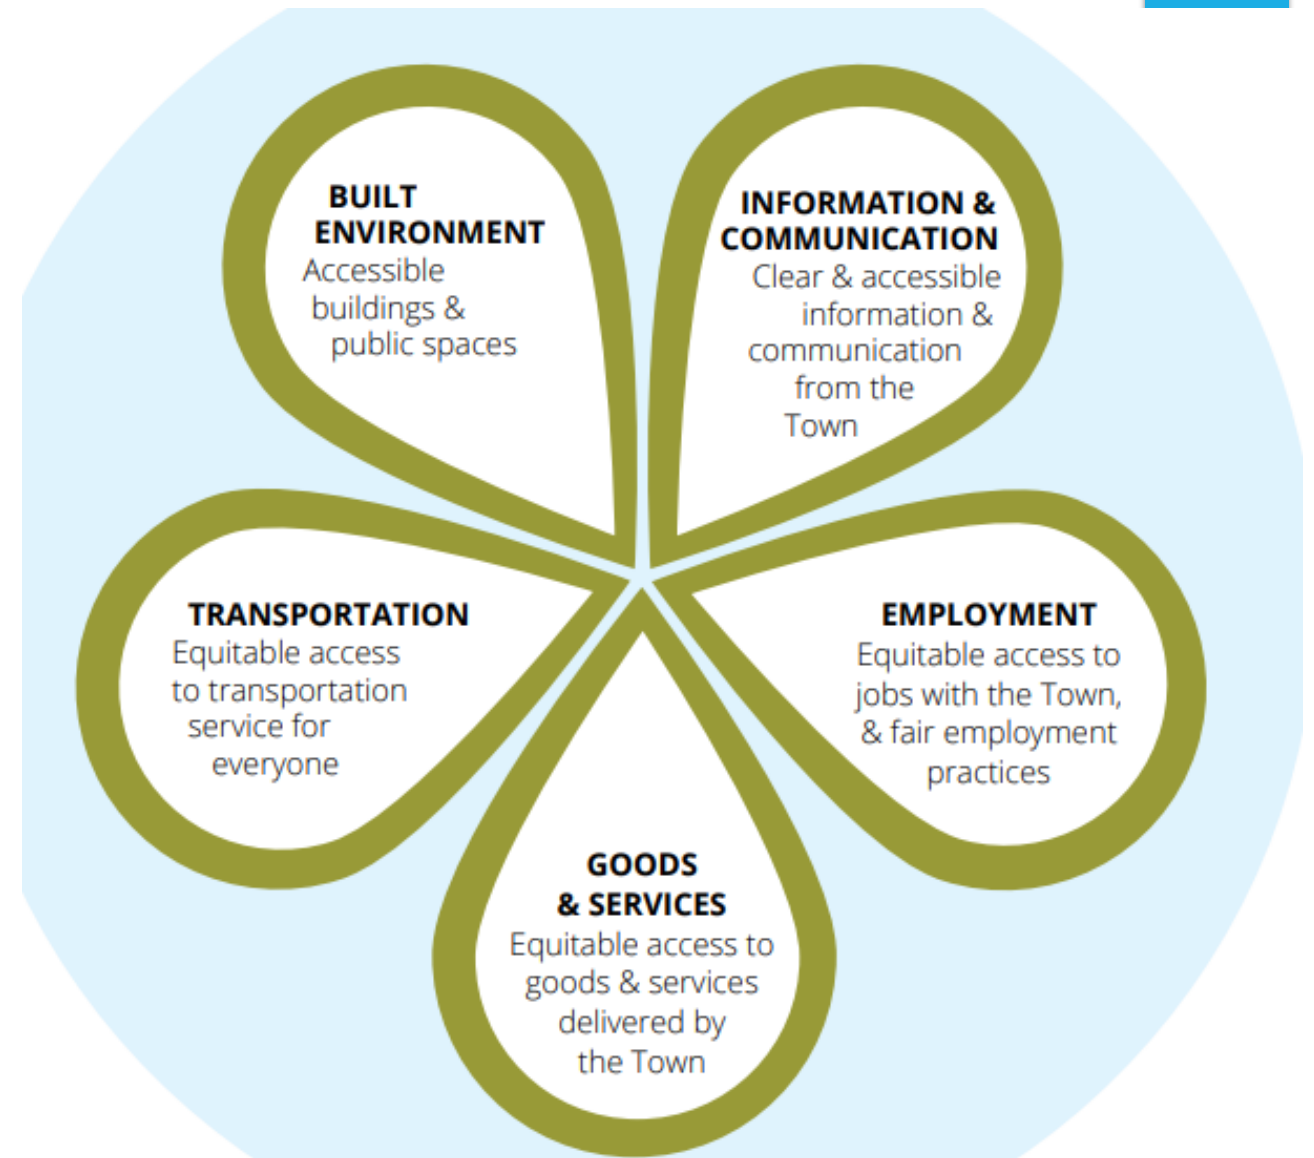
BUILT ENVIRONMENT
Accessible buildings & public spaces

INFORMATION & COMMUNICATION
Clear & accessible information & communication from the Town

TRANSPORTATION
Equitable access to transportation service for everyone

EMPLOYMENT
Equitable access to jobs with the Town, & fair employment practices

GOODS & SERVICES
Equitable access to goods & services delivered by the Town